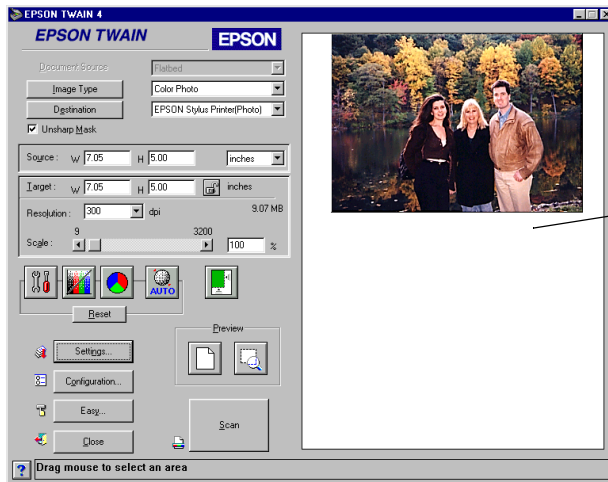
EPSON TWAIN 4

EPSON TWAIN

EPSON

Document Source

Flatbed

Image Type

Color Photo

Destination

EPSON Stylus Printer(Photo)

Unsharp Mask

Source : W 7.05 H 5.00 inches

Target : W 7.05 H 5.00 inches

Resolution : 300 dpi

9.07 MB

Scale : 9 3200 100 %

AUTO

Reset

Preview

Settings...

Configuration...

Easy...

Close

Scan

?

Drag mouse to select an area